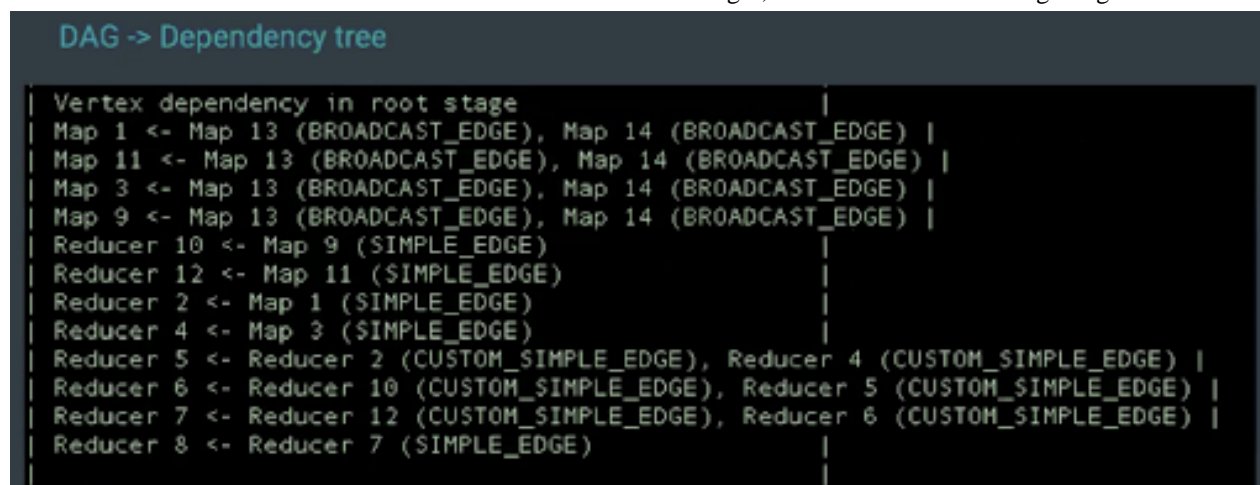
DAG -> Dependency tree

| Vertex dependency in root stage |
| Map 1 <- Map 13 (BROADCAST_EDGE), Map 14 (BROADCAST_EDGE) |
| Map 11 <- Map 13 (BROADCAST_EDGE), Map 14 (BROADCAST_EDGE) |
| Map 3 <- Map 13 (BROADCAST_EDGE), Map 14 (BROADCAST_EDGE) |
| Map 9 <- Map 13 (BROADCAST_EDGE), Map 14 (BROADCAST_EDGE) |
| Reducer 10 <- Map 9 (SIMPLE_EDGE) |
| Reducer 12 <- Map 11 (SIMPLE_EDGE) |
| Reducer 2 <- Map 1 (SIMPLE_EDGE) |
| Reducer 4 <- Map 3 (SIMPLE_EDGE) |
| Reducer 5 <- Reducer 2 (CUSTOM_SIMPLE_EDGE), Reducer 4 (CUSTOM_SIMPLE_EDGE) |
| Reducer 6 <- Reducer 10 (CUSTOM_SIMPLE_EDGE), Reducer 5 (CUSTOM_SIMPLE_EDGE) |
| Reducer 7 <- Reducer 12 (CUSTOM_SIMPLE_EDGE), Reducer 6 (CUSTOM_SIMPLE_EDGE) |
| Reducer 8 <- Reducer 7 (SIMPLE_EDGE) |
| |